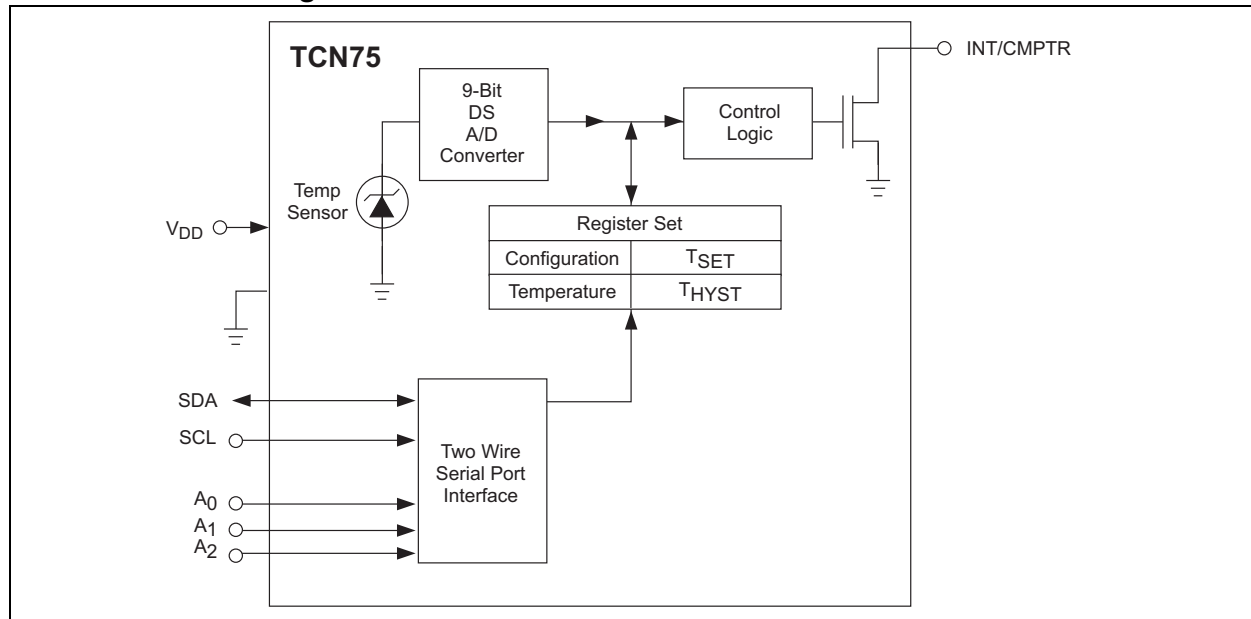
TCN75

9-Bit DS A/D Converter

Control Logic

INT/CMPTR

Temp Sensor

$V_{DD}$

Register Set

| Configuration | $T_{SET}$ |
|---|---|
| Temperature | $T_{HYST}$ |

SDA

SCL

Two Wire Serial Port Interface

$A_0$

$A_1$

$A_2$